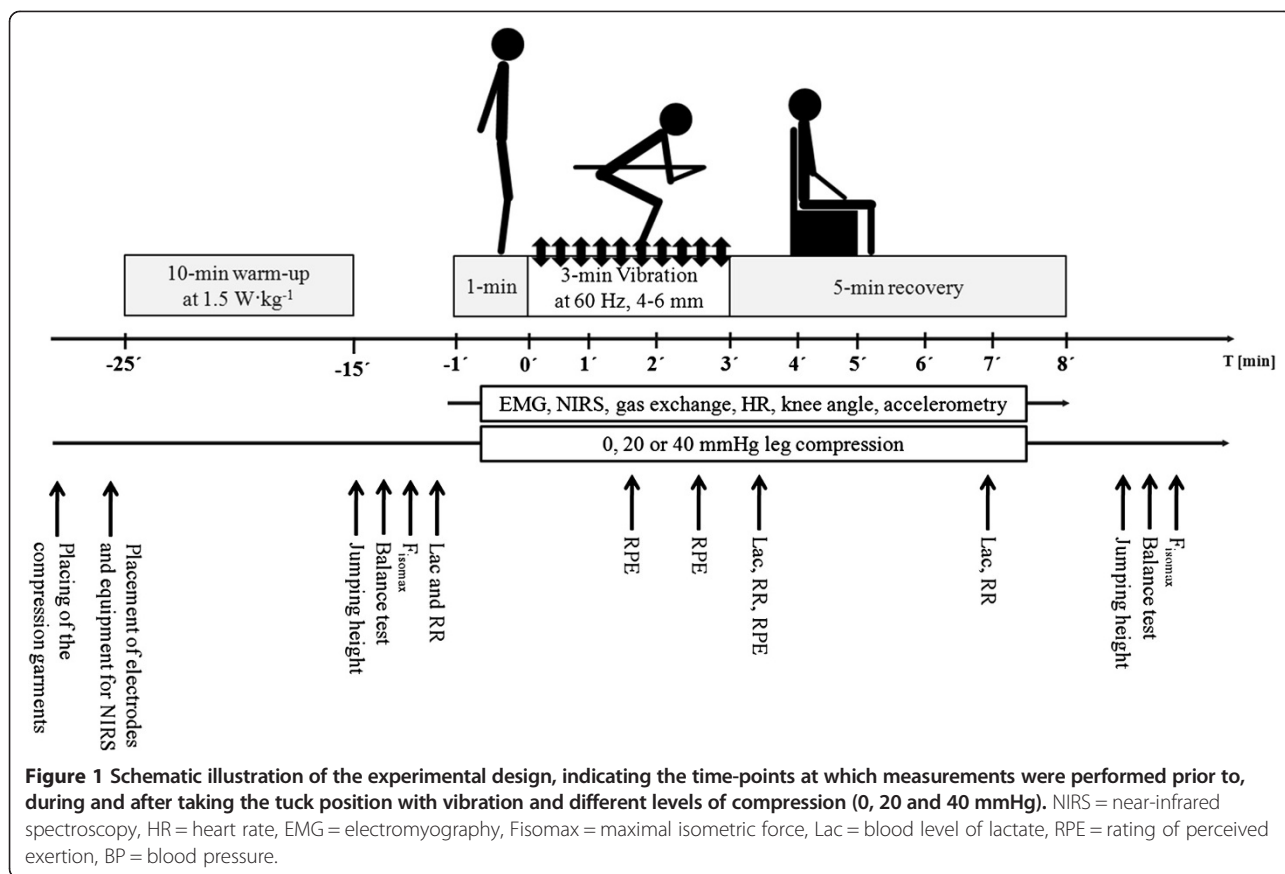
10-min warm-up at 1.5 W·kg$^{-1}$

1-min

3-min Vibration at 60 Hz, 4-6 mm

5-min recovery

-25´ -15´ -1´ 0´ 1´ 2´ 3´ 4´ 5´ 6´ 7´ 8´ T [min]

EMG, NIRS, gas exchange, HR, knee angle, accelerometry

0, 20 or 40 mmHg leg compression

Placing of the compression garments

Placement of electrodes and equipment for NIRS

Jumping height

Balance test

$F_{isomax}$

Lac and RR

RPE

RPE

Lac, RR, RPE

Lac, RR

Jumping height

Balance test

$F_{isomax}$

**Figure 1 Schematic illustration of the experimental design, indicating the time-points at which measurements were performed prior to, during and after taking the tuck position with vibration and different levels of compression (0, 20 and 40 mmHg).** NIRS = near-infrared spectroscopy, HR = heart rate, EMG = electromyography, Fisomax = maximal isometric force, Lac = blood level of lactate, RPE = rating of perceived exertion, BP = blood pressure.